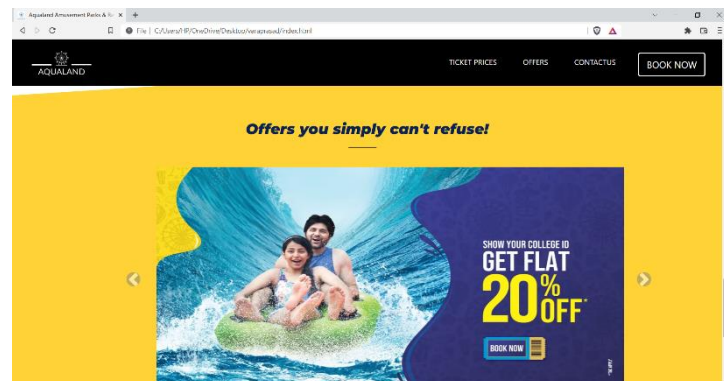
Aqualand Amusement Parks & Re ×
+
File | C:/Users/HP/OneDrive/Desktop/aquaaland/index.html
AQUALAND
TICKET PRICES
OFFERS
CONTACTUS
BOOK NOW
Offers you simply can't refuse!
SHOW YOUR COLLEGE ID
GET FLAT
20% OFF*
BOOK NOW